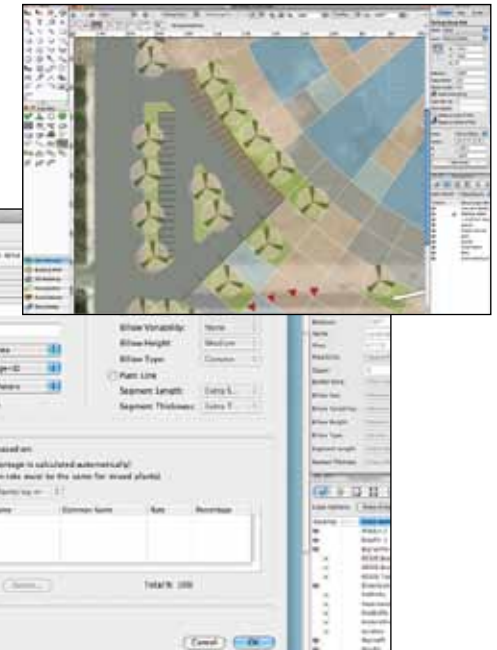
Billow Variability: None
Billow Height: Medium
Billow Type: Convex
Plain Line
Segment Length: Extra S...
Segment Thickness: Extra T...

ased on:
entage is calculated automatically
n rate must be the same for mixed plants

ame | Common Name | Rate | Percentage

Total %: 100

Cancel
OK